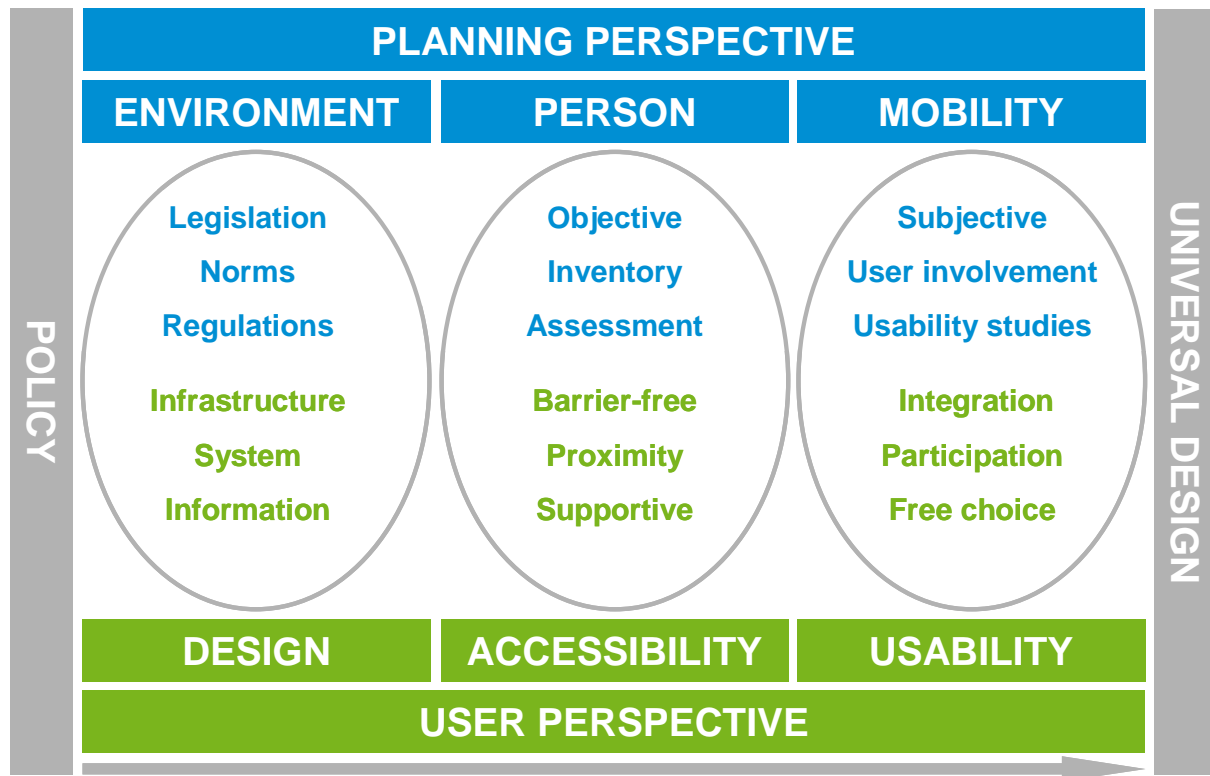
PLANNING PERSPECTIVE

ENVIRONMENT

PERSON

MOBILITY

Legislation
Norms
Regulations

Infrastructure
System
Information

Objective
Inventory
Assessment

Barrier-free
Proximity
Supportive

Subjective
User involvement
Usability studies

Integration
Participation
Free choice

DESIGN

ACCESSIBILITY

USABILITY

USER PERSPECTIVE

POLICY

UNIVERSAL DESIGN